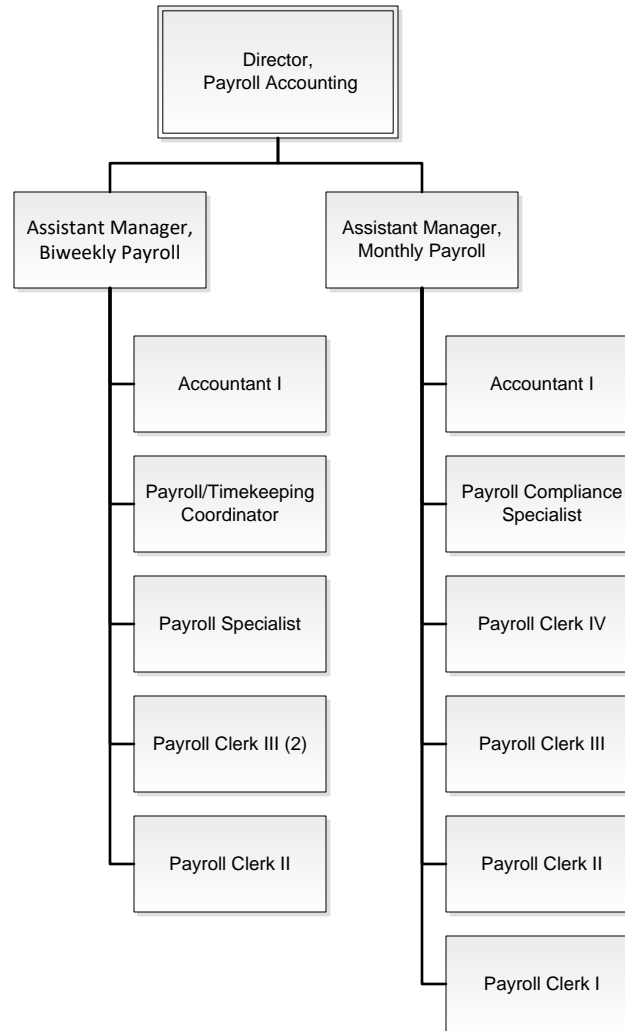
Director,
Payroll Accounting

Assistant Manager,
Biweekly Payroll

Accountant I

Payroll/Timekeeping Coordinator

Payroll Specialist

Payroll Clerk III (2)

Payroll Clerk II

Assistant Manager,
Monthly Payroll

Accountant I

Payroll Compliance Specialist

Payroll Clerk IV

Payroll Clerk III

Payroll Clerk II

Payroll Clerk I